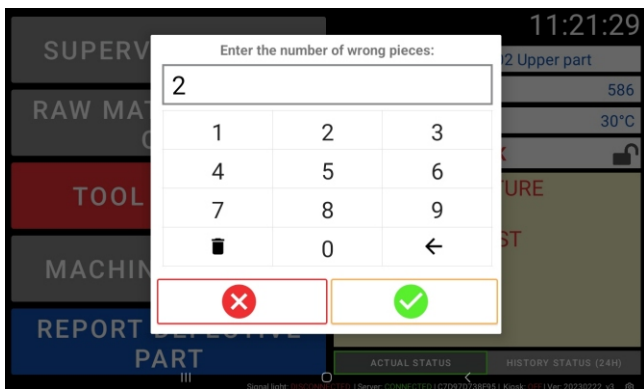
11:21:29

SUPERV

RAW MAT C

TOOL

MACHIN

REPORT DEFECTIVE PART

2 Upper part

586

30°C

K

URE

ST

Enter the number of wrong pieces:

2

| 1 | 2 | 3 |
|---|---|---|
| 4 | 5 | 6 |
| 7 | 8 | 9 |
| | 0 | ← |

ACTUAL STATUS

HISTORY STATUS (24H)

Signal light: DISCONNECTED | Server: CONNECTED | C7D970738F95 | Kiosk: OFF | Ver: 20230222_v3